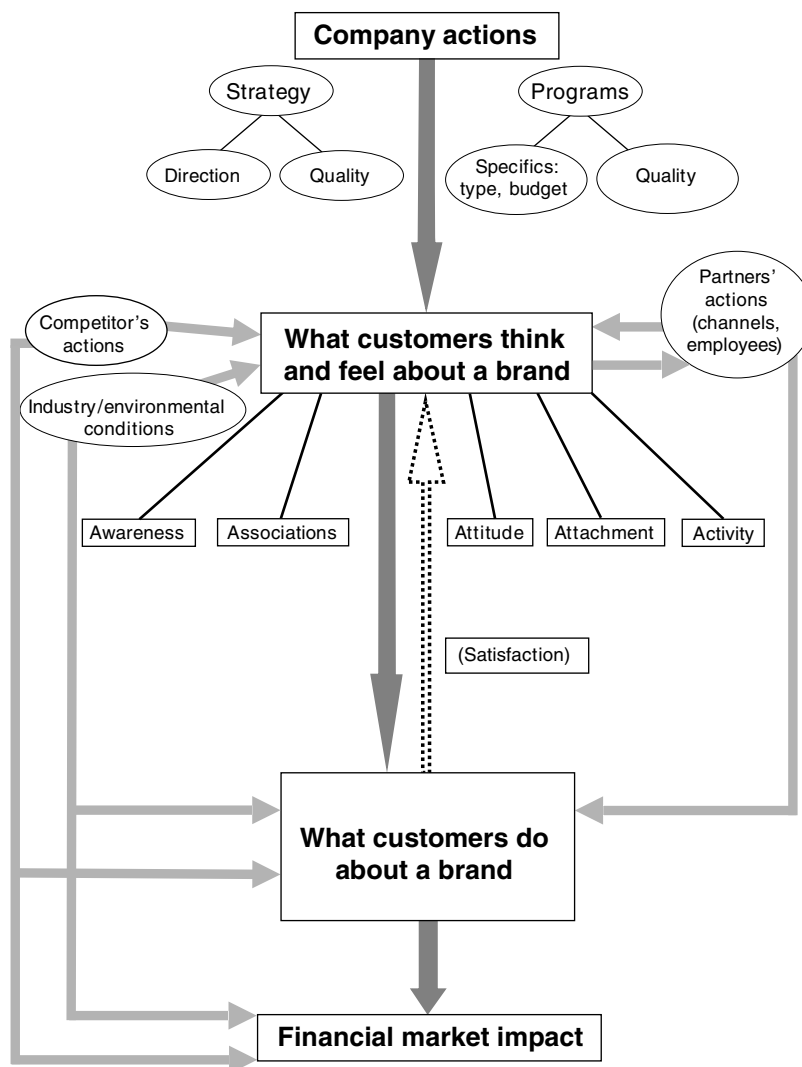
Company actions

Strategy

Direction

Quality

Programs

Specifics: type, budget

Quality

Competitor's actions

Industry/environmental conditions

What customers think and feel about a brand

Partners' actions (channels, employees)

Awareness

Associations

Attitude

Attachment

Activity

(Satisfaction)

What customers do about a brand

Financial market impact